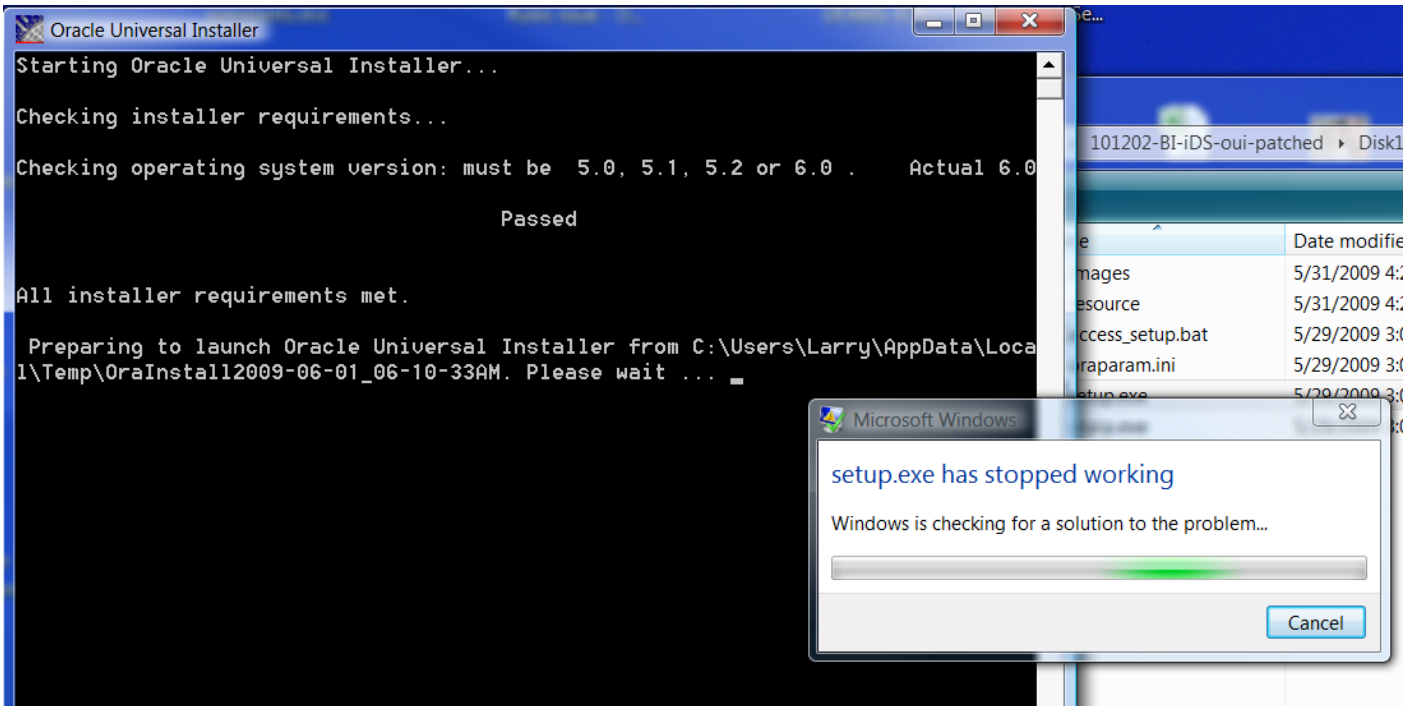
Oracle Universal Installer

Starting Oracle Universal Installer...

Checking installer requirements...

Checking operating system version: must be 5.0, 5.1, 5.2 or 6.0 . Actual 6.0

Passed

All installer requirements met.

Preparing to launch Oracle Universal Installer from C:\Users\Larry\AppData\Local\Temp\OraInstall2009-06-01_06-10-33AM. Please wait ...

101202-BI-iDS-oui-patched ▸ Disk1

e | Date modifie
mages | 5/31/2009 4:
esource | 5/31/2009 4:
ccess_setup.bat | 5/29/2009 3:
raparam.ini | 5/29/2009 3:
etup.exe | 5/29/2009 3:

Microsoft Windows

setup.exe has stopped working

Windows is checking for a solution to the problem...

Cancel